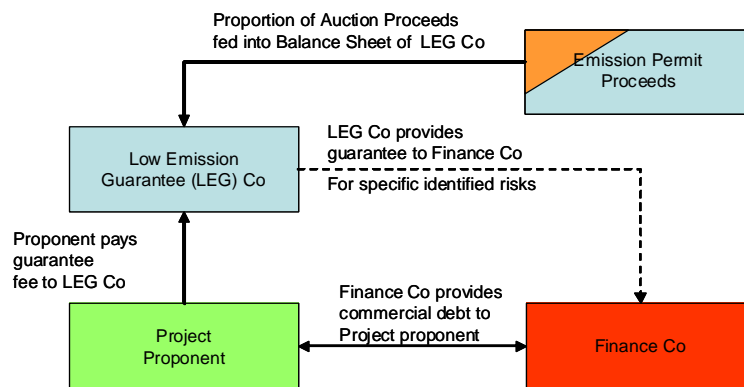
Proportion of Auction Proceeds fed into Balance Sheet of LEG Co

Emission Permit Proceeds

Low Emission Guarantee (LEG) Co

LEG Co provides guarantee to Finance Co

For specific identified risks

Proponent pays guarantee fee to LEG Co

Finance Co provides commercial debt to Project proponent

Project Proponent

Finance Co